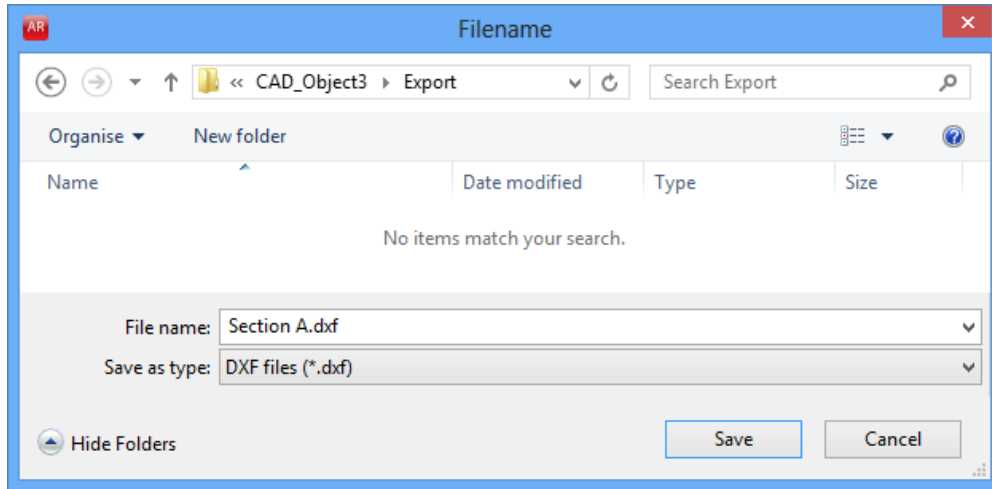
AR

Filename

« CAD_Object3 › Export

Search Export

Organise ▾

New folder

| Name | Date modified | Type | Size |
|---|---|---|---|

No items match your search.

File name: Section A.dxf

Save as type: DXF files (*.dxf)

Hide Folders

Save

Cancel